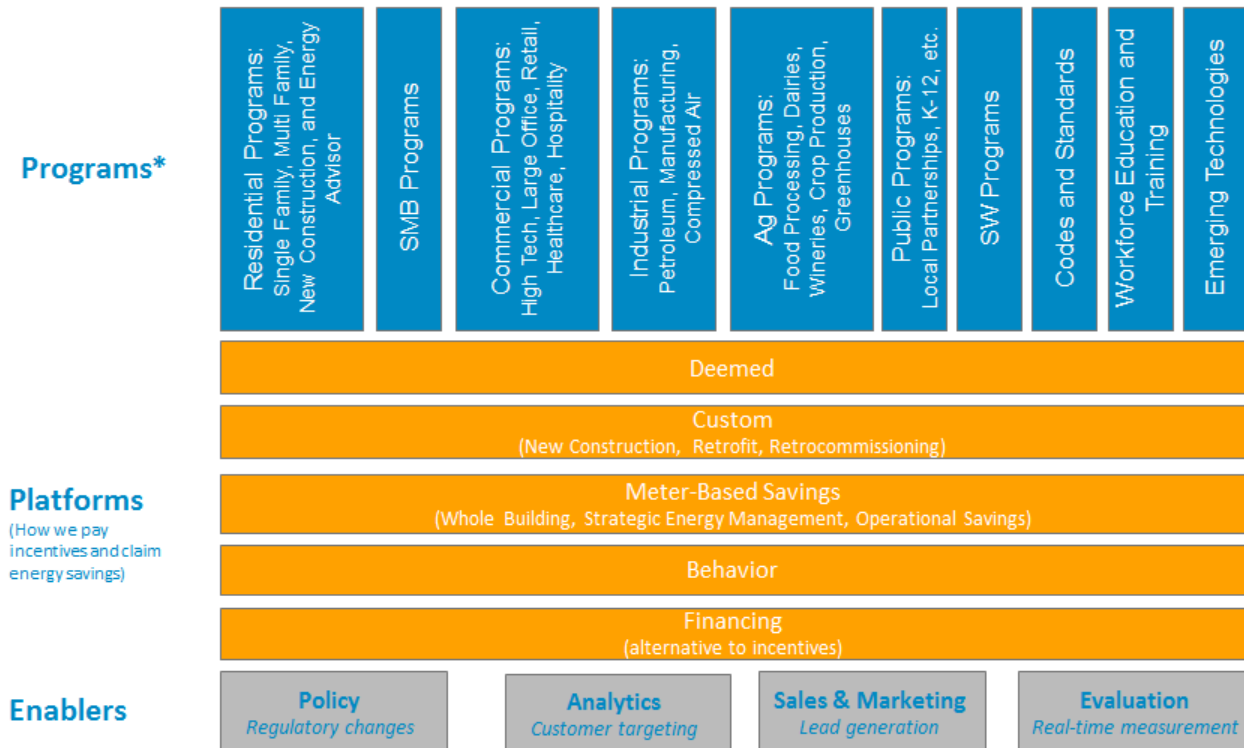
Programs*

Residential Programs: Single Family, Multi Family, New Construction, and Energy Advisor

SMB Programs

Commercial Programs: High Tech, Large Office, Retail, Healthcare, Hospitality

Industrial Programs: Petroleum, Manufacturing, Compressed Air

Ag Programs: Food Processing, Dairies, Wineries, Crop Production, Greenhouses

Public Programs: Local Partnerships, K-12, etc.

SW Programs

Codes and Standards

Workforce Education and Training

Emerging Technologies

Platforms
(How we pay incentives and claim energy savings)

Deemed

Custom
(New Construction, Retrofit, Retrocommissioning)

Meter-Based Savings
(Whole Building, Strategic Energy Management, Operational Savings)

Behavior

Financing
(alternative to incentives)

Enablers

Policy
Regulatory changes

Analytics
Customer targeting

Sales & Marketing
Lead generation

Evaluation
Real-time measurement